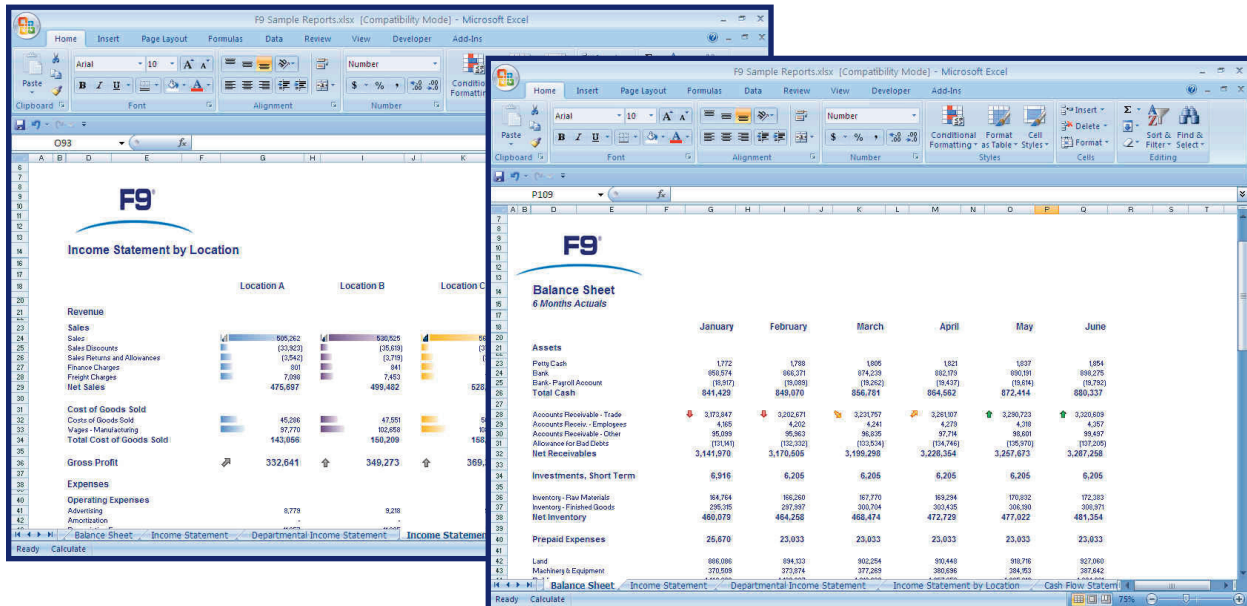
F9 Sample Reports.xlsx [Compatibility Mode] - Microsoft Excel

Home Insert Page Layout Formulas Data Review View Developer Add-Ins

Paste Clipboard Arial 10 B I U Font Alignment Number $ % , Number Conditi Formatti

O93 fx

A B D E F G H I J K

F9

Income Statement by Location

Location A Location B Location C

Revenue
Sales
Sales 505,262 536,525
Sales Discounts (33,923) (35,619)
Sales Returns and Allowances (3,542) (3,719)
Finance Charges 801 841
Freight Charges 7,098 7,453
Net Sales 475,697 499,482 528
Cost of Goods Sold
Costs of Goods Sold 45,286 47,551
Wages - Manufacturing 97,770 102,658
Total Cost of Goods Sold 143,056 150,209 158
Gross Profit 332,641 349,273 369
Expenses
Operating Expenses
Advertising 8,779 9,218
Amortization

Balance Sheet Income Statement Departmental Income Statement Income Statemen
Ready Calculate

F9 Sample Reports.xlsx [Compatibility Mode] - Microsoft Excel

Home Insert Page Layout Formulas Data Review View Developer Add-Ins

Paste Clipboard Arial 10 B I U Font Alignment Number $ % , Number Conditional Formatting Format as Table Cell Styles Styles Insert Delete Format Cells Sort & Filter Find & Select Editing

P109 fx

A B C D E F G H I J K L M N O P Q R S T

F9

Balance Sheet
6 Months Actuals

| | January | February | March | April | May | June |
|---|---|---|---|---|---|---|
| Assets | | | | | | |
| Petty Cash | 1,772 | 1,789 | 1,805 | 1,821 | 1,837 | 1,854 |
| Bank | 858,574 | 866,371 | 874,239 | 882,179 | 890,191 | 898,275 |
| Bank - Payroll Account | (16,917) | (19,089) | (19,262) | (19,437) | (19,614) | (19,792) |
| Total Cash | 841,429 | 849,070 | 856,781 | 864,562 | 872,414 | 880,337 |
| Accounts Receivable - Trade | 3,173,847 | 3,202,671 | 3,231,757 | 3,261,107 | 3,290,723 | 3,320,609 |
| Accounts Receiv. - Employees | 4,165 | 4,202 | 4,241 | 4,279 | 4,318 | 4,357 |
| Accounts Receivable - Other | 95,099 | 95,963 | 96,835 | 97,714 | 98,601 | 99,497 |
| Allowance for Bad Debts | (131,141) | (132,332) | (133,534) | (134,746) | (135,970) | (137,205) |
| Net Receivables | 3,141,970 | 3,170,505 | 3,199,298 | 3,228,354 | 3,257,673 | 3,287,258 |
| Investments, Short Term | 6,916 | 6,205 | 6,205 | 6,205 | 6,205 | 6,205 |
| Inventory - Raw Materials | 164,764 | 166,260 | 167,770 | 169,294 | 170,832 | 172,383 |
| Inventory - Finished Goods | 295,315 | 297,997 | 300,704 | 303,435 | 306,190 | 308,971 |
| Net Inventory | 460,079 | 464,258 | 468,474 | 472,729 | 477,022 | 481,354 |
| Prepaid Expenses | 25,670 | 23,033 | 23,033 | 23,033 | 23,033 | 23,033 |
| Land | 886,086 | 894,133 | 902,254 | 910,448 | 918,716 | 927,060 |
| Machinery & Equipment | 370,509 | 373,874 | 377,269 | 380,696 | 384,153 | 387,642 |

Balance Sheet Income Statement Departmental Income Statement Income Statement by Location Cash Flow Statem
Ready Calculate 75%